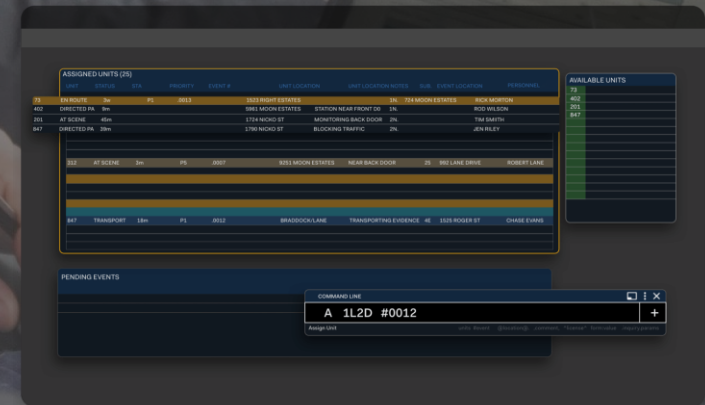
ASSIGNED UNITS (25)

| UNIT | STATUS | STA | PRIORITY | EVENT # | UNIT LOCATION | UNIT LOCATION NOTES | SUB. | EVENT LOCATION | PERSONNEL |
|---|---|---|---|---|---|---|---|---|---|
| 73 | EN ROUTE | 3m | P1 | .0013 | 1023 RIGHT ESTATES | | 1N. | 724 MOON ESTATES | RICK MORTON |
| 402 | DIRECTED PA | 9m | | | 5981 MOON ESTATES | STATION NEAR FRONT 08 | 1N. | | ROD WILSON |
| 201 | AT SCENE | 45m | | | 1724 NICKO ST | MONITORING BACK DOOR | 2N. | | TIM SMITH |
| 847 | DIRECTED PA | 39m | | | 1780 NICKO ST | BLOCKING TRAFFIC | 2N. | | JEN RILEY |
| 312 | AT SCENE | 2m | P5 | .0007 | 6051 MOON ESTATES | NEAR BACK DOOR | 25 | 982 LANE DRIVE | ROBERT LANE |
| 847 | TRANSPORT | 18m | P1 | .0012 | BRADDOCK/LANE | TRANSPORTING EVIDENCE | 4E | 1525 ROGER ST | CHASE EVANS |

AVAILABLE UNITS
73
402
201
847

PENDING EVENTS

COMMAND LINE
A 1L2D #0012
+
Assign Unit
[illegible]